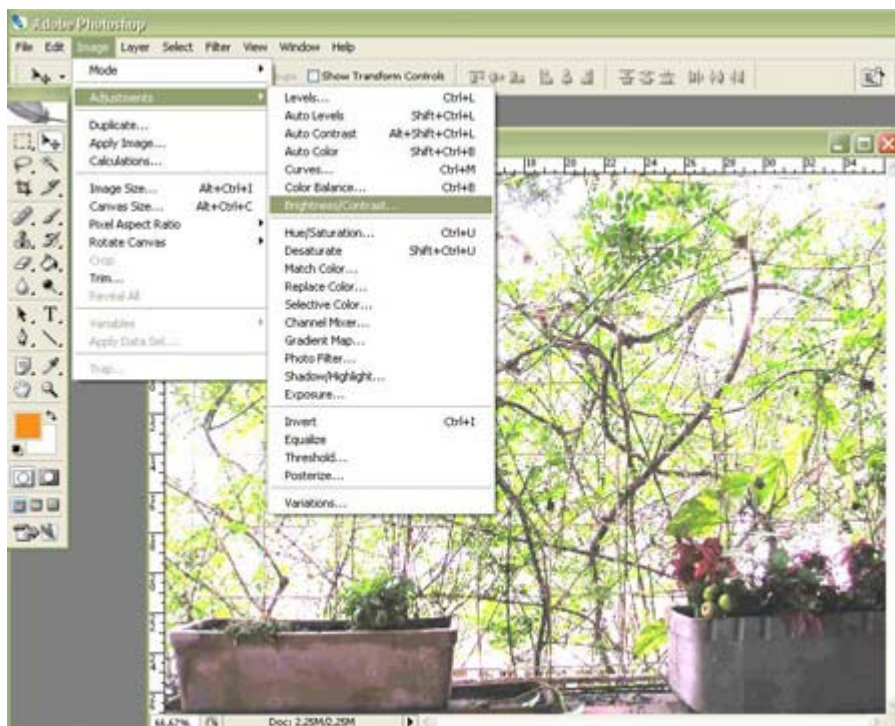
Adobe Photoshop

File Edit Image Layer Select Filter View Window Help

Show Transform Controls

Mode
Adjustments
Duplicate...
Apply Image...
Calculations...
Image Size... Alt+Ctrl+I
Canvas Size... Alt+Ctrl+C
Pixel Aspect Ratio
Rotate Canvas
Crop
Trim...
Reveal All
Variables
Apply Data Set...
Trap...

Levels... Ctrl+L
Auto Levels Shift+Ctrl+L
Auto Contrast Alt+Shift+Ctrl+L
Auto Color Shift+Ctrl+B
Curves... Ctrl+M
Color Balance... Ctrl+B
Brightness/Contrast...
Hue/Saturation... Ctrl+U
Desaturate Shift+Ctrl+U
Match Color...
Replace Color...
Selective Color...
Channel Mixer...
Gradient Map...
Photo Filter...
Shadow/Highlight...
Exposure...
Invert Ctrl+I
Equalize
Threshold...
Posterize...
Variations...

66.67% Doc: 2.25M/2.25M